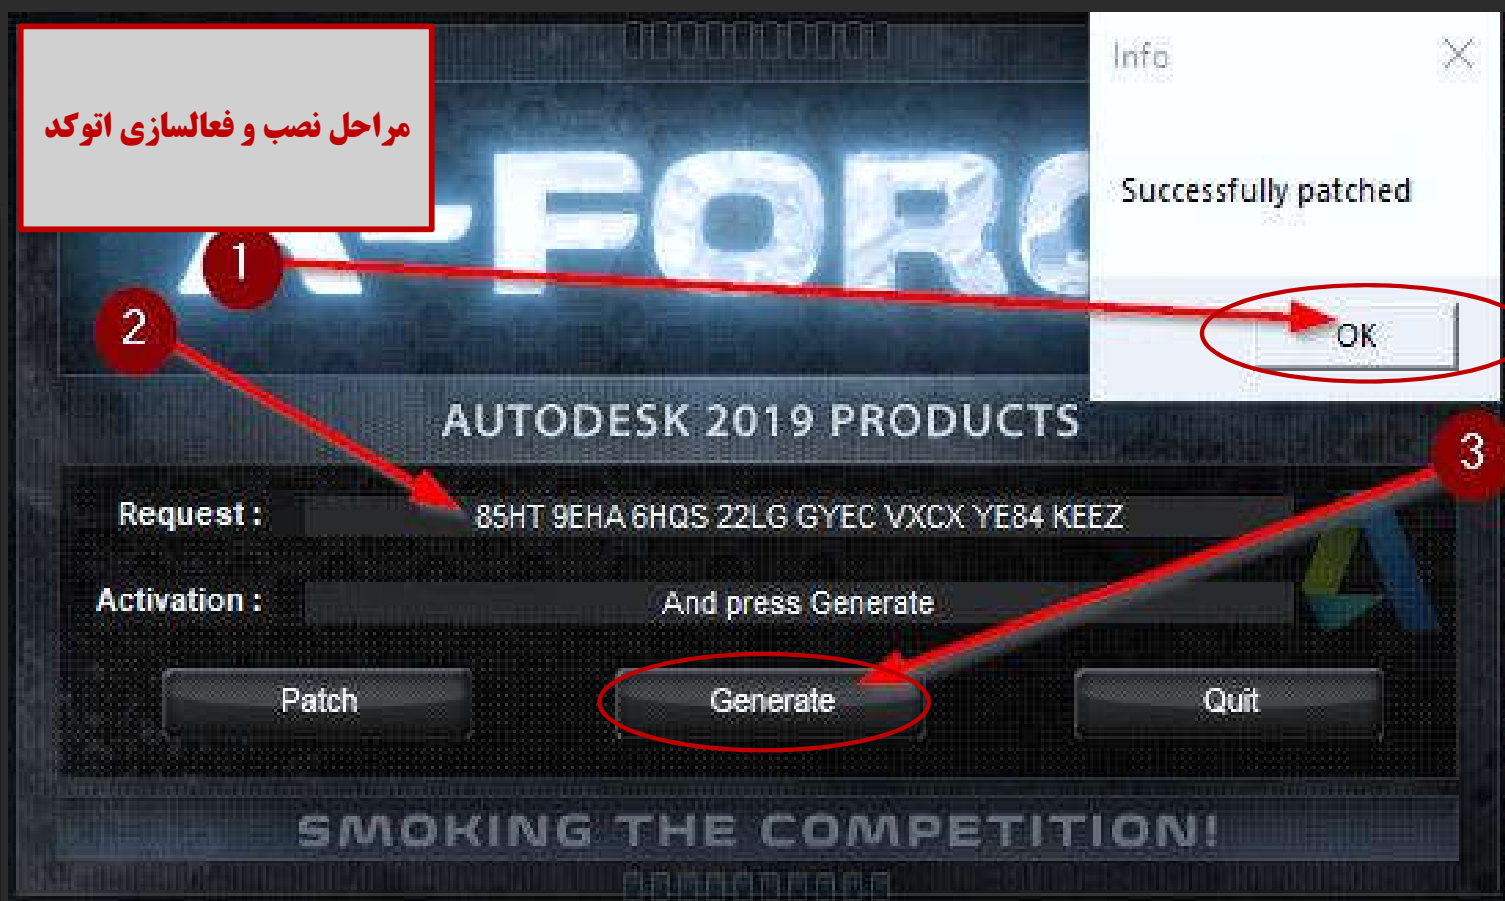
مراحل نصب و فعالسازی اتوکد

X-FORC

Info

Successfully patched

1

2

OK

AUTODESK 2019 PRODUCTS

3

Request : 85HT 9EHA 6HQS 22LG GYEC VXCX YE84 KEEZ

Activation : And press Generate

Patch

Generate

Quit

SMOKING THE COMPETITION!